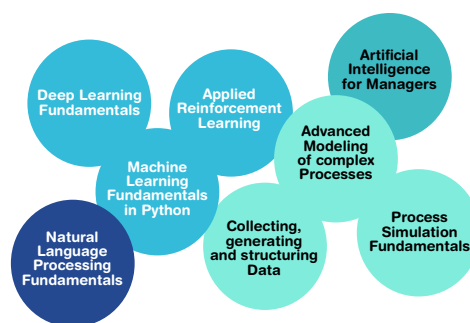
Deep Learning Fundamentals

Applied Reinforcement Learning

Artificial Intelligence for Managers

Advanced Modeling of complex Processes

Machine Learning Fundamentals in Python

Natural Language Processing Fundamentals

Collecting, generating and structuring Data

Process Simulation Fundamentals